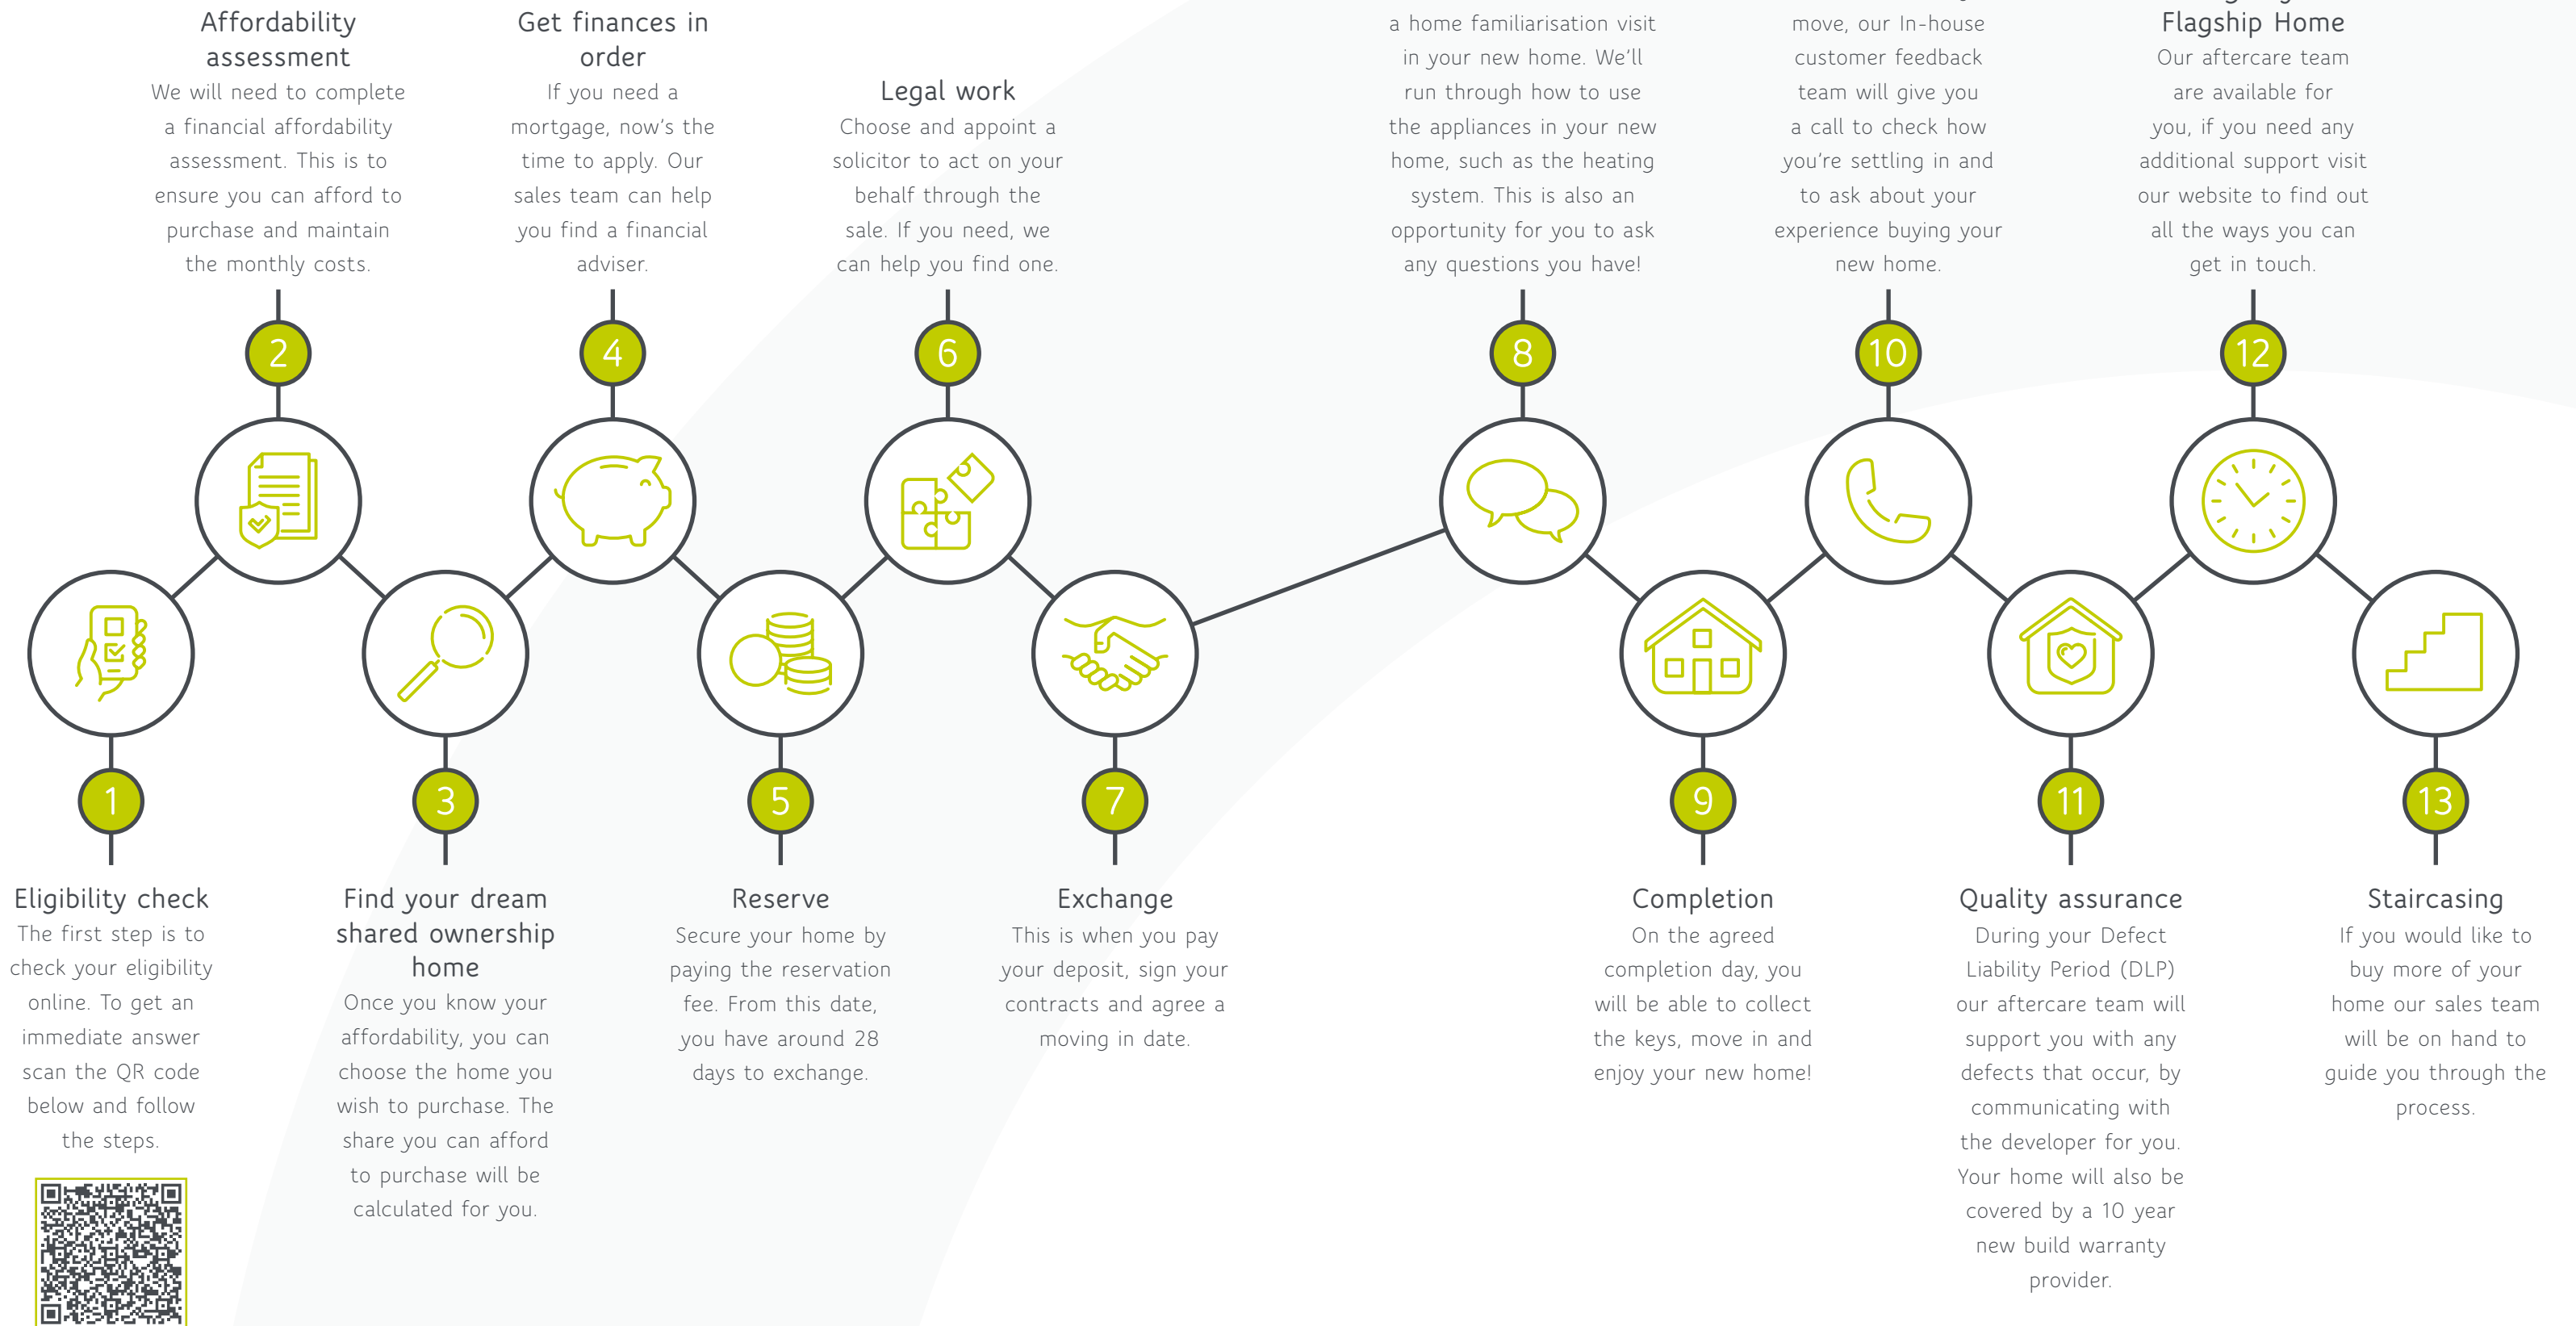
Affordability assessment
We will need to complete a financial affordability assessment. This is to ensure you can afford to purchase and maintain the monthly costs.

Get finances in order
If you need a mortgage, now's the time to apply. Our sales team can help you find a financial adviser.

Legal work
Choose and appoint a solicitor to act on your behalf through the sale. If you need, we can help you find one.

a home familiarisation visit in your new home. We'll run through how to use the appliances in your new home, such as the heating system. This is also an opportunity for you to ask any questions you have!

move, our In-house customer feedback team will give you a call to check how you're settling in and to ask about your experience buying your new home.

Flagship Home
Our aftercare team are available for you, if you need any additional support visit our website to find out all the ways you can get in touch.

2

4

6

8

10

12

1

3

5

7

9

11

13

Eligibility check
The first step is to check your eligibility online. To get an immediate answer scan the QR code below and follow the steps.

Find your dream shared ownership home
Once you know your affordability, you can choose the home you wish to purchase. The share you can afford to purchase will be calculated for you.

Reserve
Secure your home by paying the reservation fee. From this date, you have around 28 days to exchange.

Exchange
This is when you pay your deposit, sign your contracts and agree a moving in date.

Completion
On the agreed completion day, you will be able to collect the keys, move in and enjoy your new home!

Quality assurance
During your Defect Liability Period (DLP) our aftercare team will support you with any defects that occur, by communicating with the developer for you. Your home will also be covered by a 10 year new build warranty provider.

Staircasing
If you would like to buy more of your home our sales team will be on hand to guide you through the process.